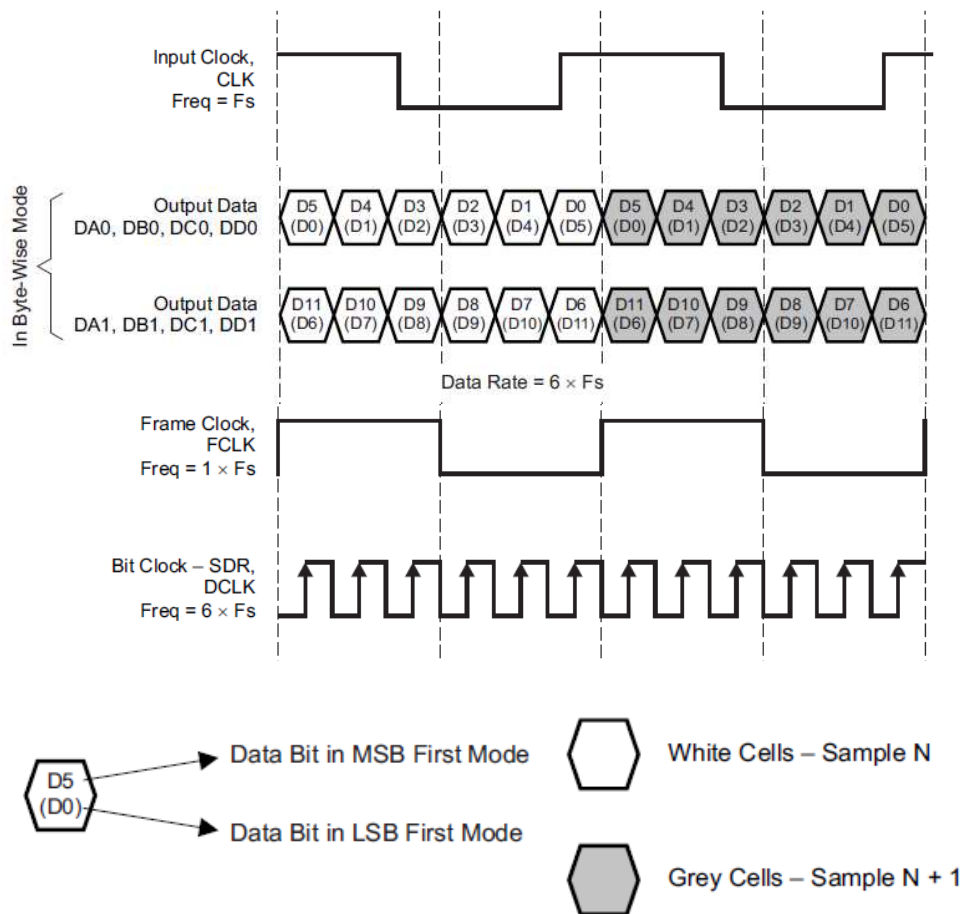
Input Clock, CLK Freq = Fs

In Byte-Wise Mode

Output Data DA0, DB0, DC0, DD0

D5 (D0) D4 (D1) D3 (D2) D2 (D3) D1 (D4) D0 (D5) D5 (D0) D4 (D1) D3 (D2) D2 (D3) D1 (D4) D0 (D5)

Output Data DA1, DB1, DC1, DD1

D11 (D6) D10 (D7) D9 (D8) D8 (D9) D7 (D10) D6 (D11) D11 (D6) D10 (D7) D9 (D8) D8 (D9) D7 (D10) D6 (D11)

Data Rate = 6 × Fs

Frame Clock, FCLK Freq = 1 × Fs

Bit Clock – SDR, DCLK Freq = 6 × Fs

D5 (D0)

Data Bit in MSB First Mode

Data Bit in LSB First Mode

White Cells – Sample N

Grey Cells – Sample N + 1